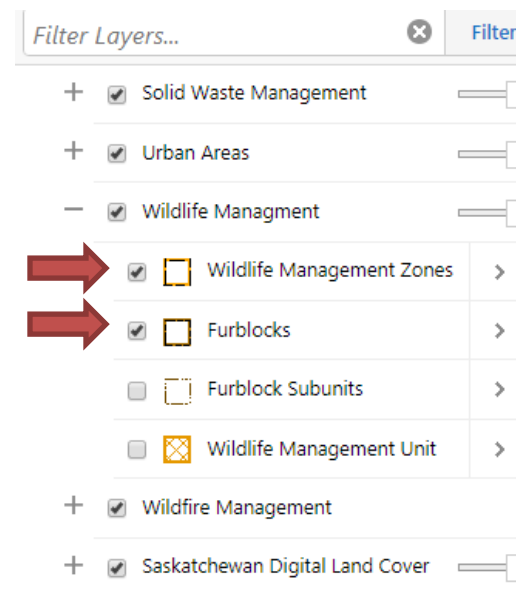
Filter Layers...

Filter

+ Solid Waste Management

+ Urban Areas

− Wildlife Managment

Wildlife Management Zones >

Furblocks >

Furblock Subunits >

Wildlife Management Unit >

+ Wildfire Management

+ Saskatchewan Digital Land Cover